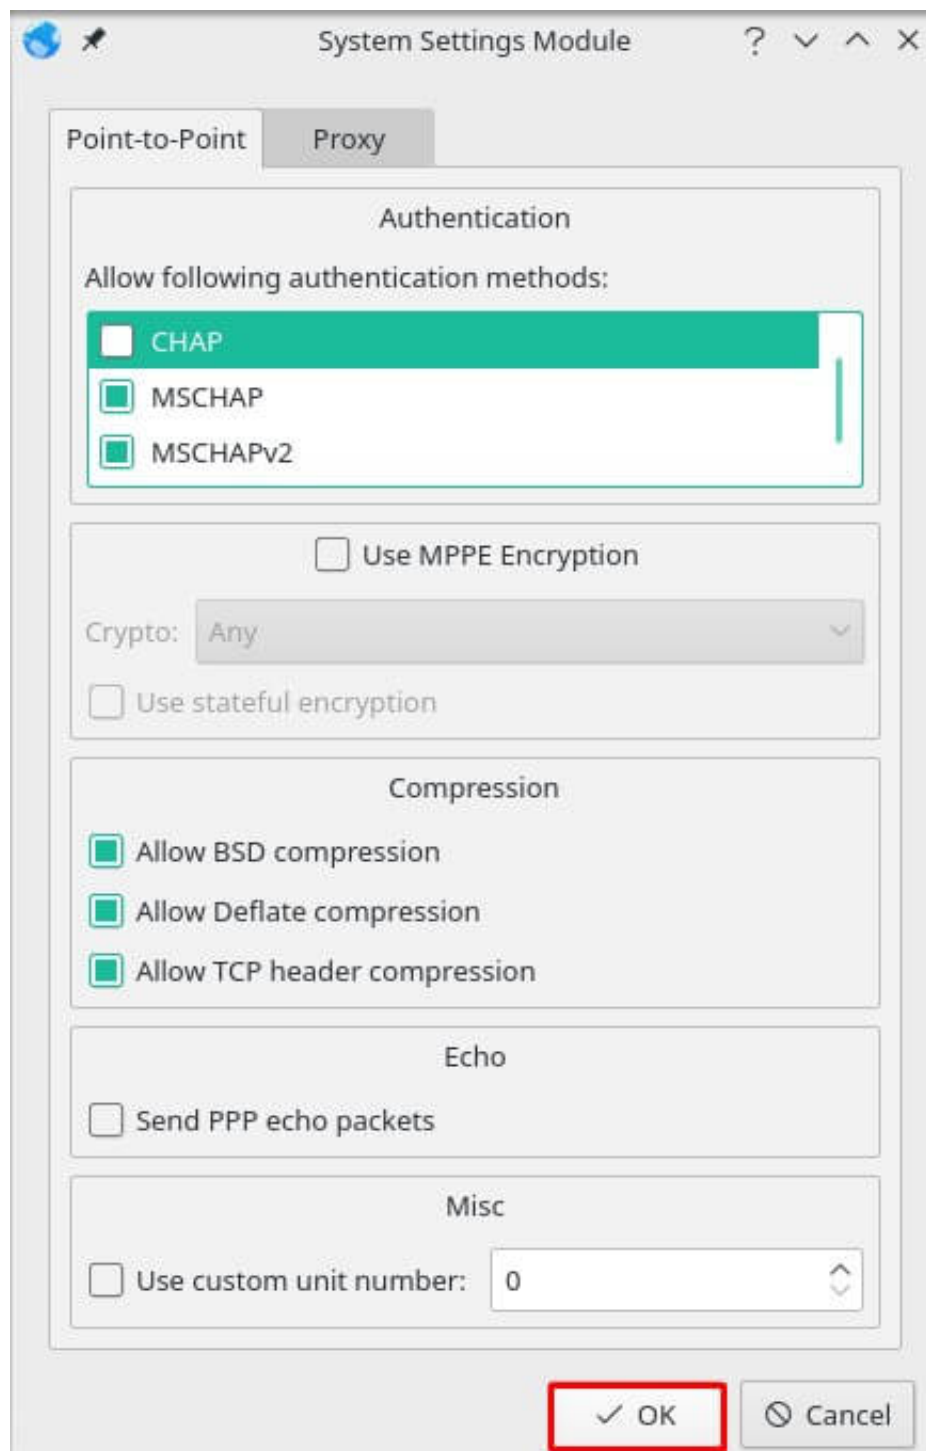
System Settings Module

Point-to-Point
Proxy

Authentication

Allow following authentication methods:

CHAP
MSCHAP
MSCHAPv2

Use MPPE Encryption

Crypto: Any

Use stateful encryption

Compression

Allow BSD compression
Allow Deflate compression
Allow TCP header compression

Echo

Send PPP echo packets

Misc

Use custom unit number: 0

OK
Cancel